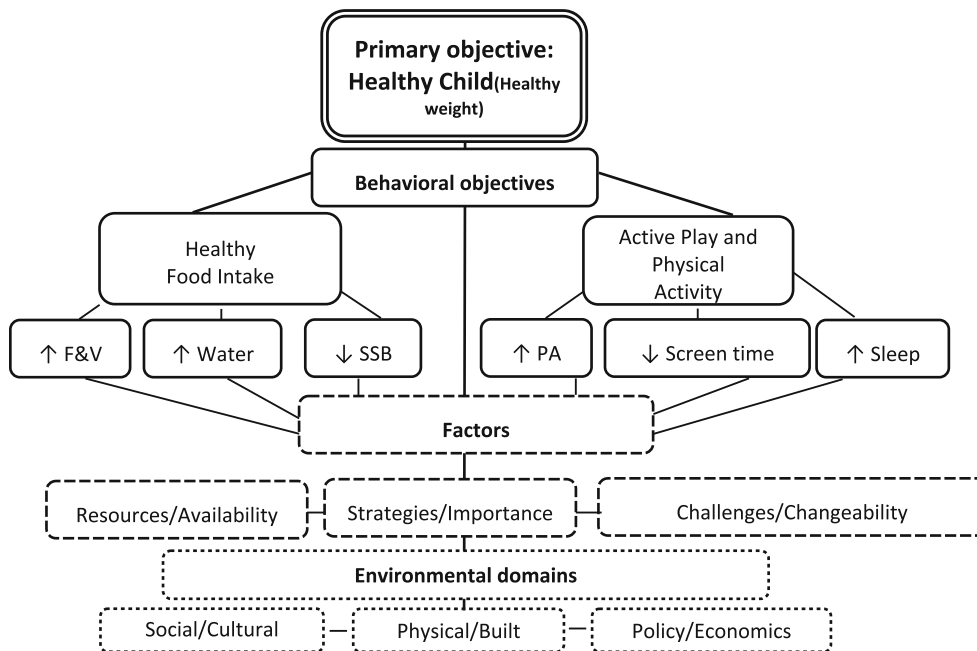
Primary objective: Healthy Child(Healthy weight)

Behavioral objectives

Healthy Food Intake

Active Play and Physical Activity

↑ F&V

↑ Water

↓ SSB

↑ PA

↓ Screen time

↑ Sleep

Factors

Resources/Availability

Strategies/Importance

Challenges/Changeability

Environmental domains

Social/Cultural

Physical/Built

Policy/Economics